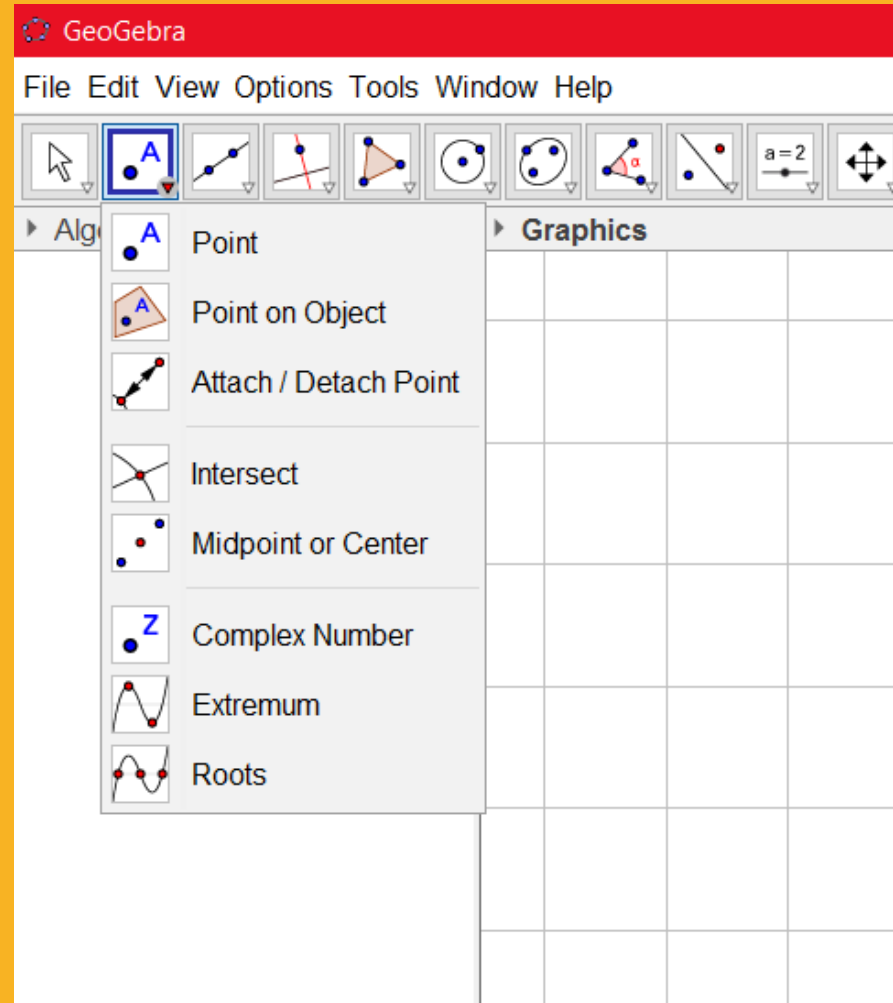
GeoGebra

File Edit View Options Tools Window Help

A

$\alpha$

a = 2

Alg

Graphics

A Point

A Point on Object

Attach / Detach Point

Intersect

Midpoint or Center

Z Complex Number

Extremum

Roots